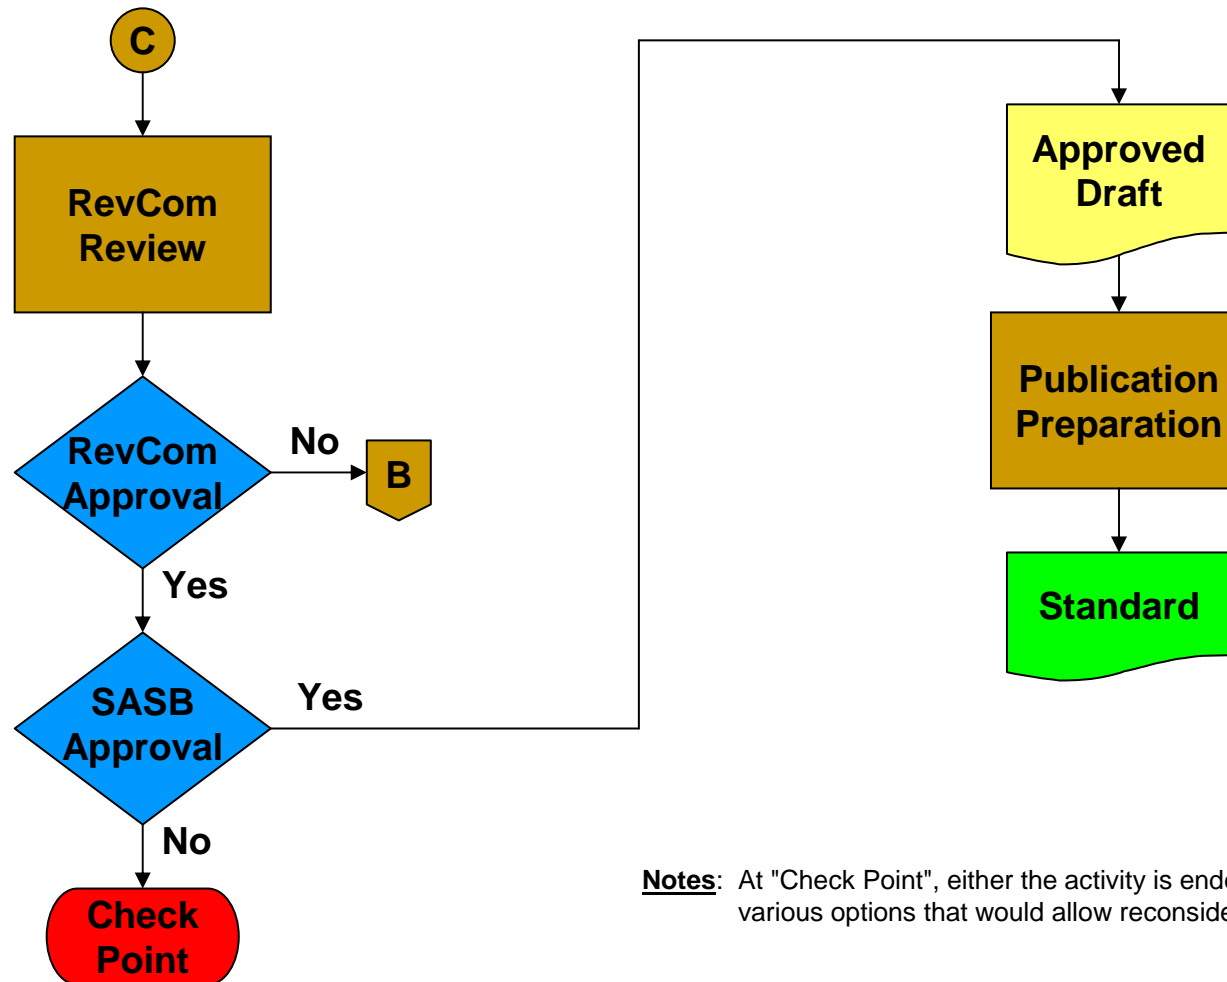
C

RevCom Review

RevCom Approval

No

B

Yes

SASB Approval

Yes

No

Check Point

Approved Draft

Publication Preparation

Standard

Notes: At "Check Point", either the activity is ende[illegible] various options that would allow reconside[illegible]